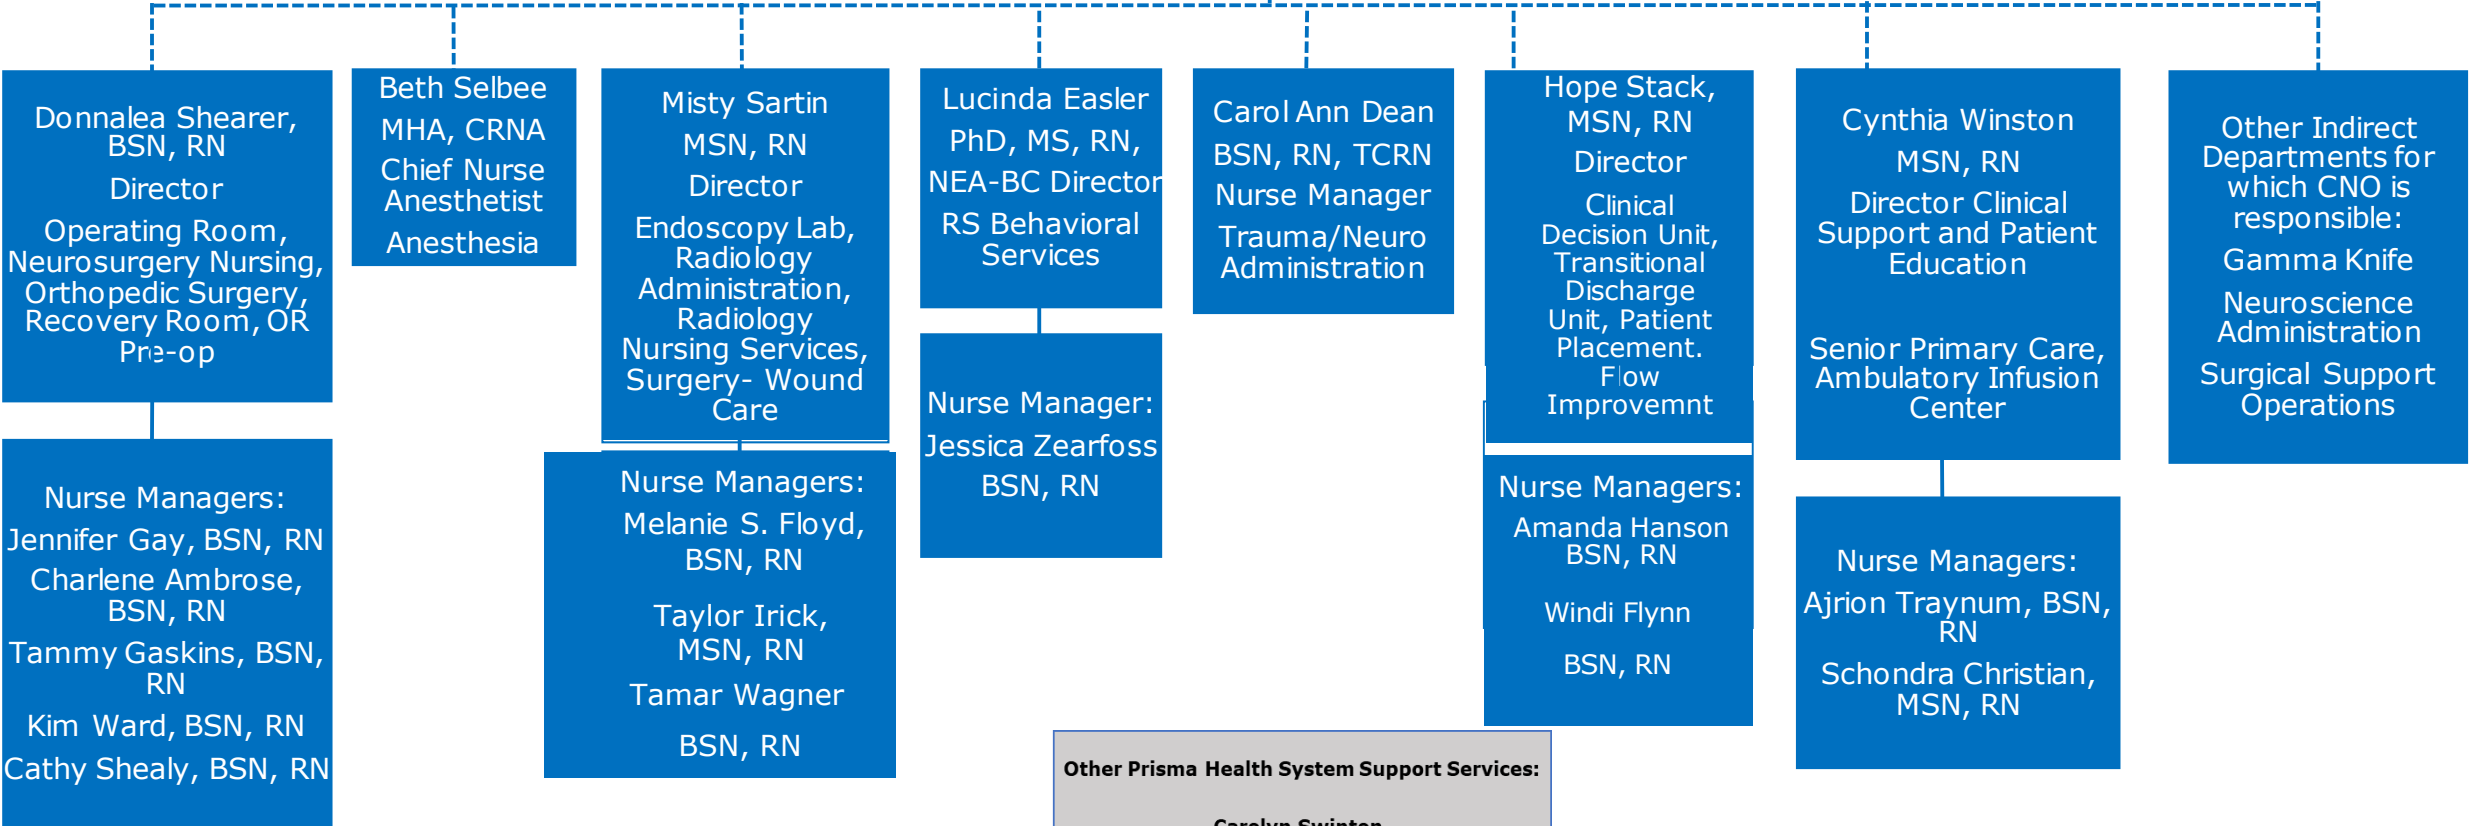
Donnalea Shearer, BSN, RN
Director
Operating Room, Neurosurgery Nursing, Orthopedic Surgery, Recovery Room, OR Pre-op

Nurse Managers:
Jennifer Gay, BSN, RN
Charlene Ambrose, BSN, RN
Tammy Gaskins, BSN, RN
Kim Ward, BSN, RN
Cathy Shealy, BSN, RN

Beth Selbee
MHA, CRNA
Chief Nurse Anesthetist
Anesthesia

Misty Sartin
MSN, RN
Director
Endoscopy Lab, Radiology Administration, Radiology Nursing Services, Surgery- Wound Care

Nurse Managers:
Melanie S. Floyd, BSN, RN
Taylor Irick, MSN, RN
Tamar Wagner
BSN, RN

Lucinda Easler
PhD, MS, RN,
NEA-BC Director
RS Behavioral Services

Nurse Manager:
Jessica Zearfoss
BSN, RN

Carol Ann Dean
BSN, RN, TCRN
Nurse Manager
Trauma/Neuro Administration

Hope Stack, MSN, RN
Director
Clinical Decision Unit, Transitional Discharge Unit, Patient Placement. Flow Improvemnt

Nurse Managers:
Amanda Hanson BSN, RN
Windi Flynn
BSN, RN

Cynthia Winston
MSN, RN
Director Clinical Support and Patient Education

Senior Primary Care, Ambulatory Infusion Center

Nurse Managers:
Ajrion Traynum, BSN, RN
Schondra Christian, MSN, RN

Other Indirect Departments for which CNO is responsible:
Gamma Knife
Neuroscience Administration
Surgical Support Operations

Other Prisma Health System Support Services:
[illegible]